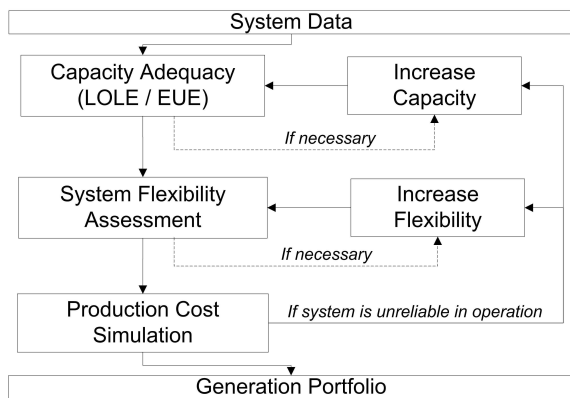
System Data

Capacity Adequacy (LOLE / EUE)

Increase Capacity

If necessary

System Flexibility Assessment

Increase Flexibility

If necessary

Production Cost Simulation

If system is unreliable in operation

Generation Portfolio